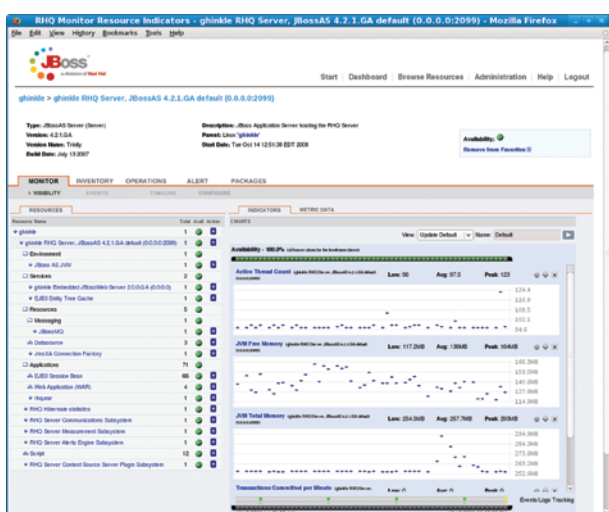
RHQ Monitor Resource Indicators - ghinkle RHQ Server, JBossAS 4.2.1.GA default (0.0.0.0:2099) - Mozilla Firefox

File Edit View History Bookmarks Tools Help

JBoss
a division of Red Hat

Start | Dashboard | Browse Resources | Administration | Help | Logout

ghinkle > ghinkle RHQ Server, JBossAS 4.2.1.GA default (0.0.0.0:2099)

Type: JBossAS Server (Server)
Version: 4.2.1.GA
Version Name: Trinity
Build Date: July 13 2007

Description: JBoss Application Server hosting the RHQ Server
Parent: Linux (ghinkle)
Start Date: Tue Oct 14 12:51:38 EDT 2008

Availability:
Remove from Favorites

MONITOR INVENTORY OPERATIONS ALERT PACKAGES
> VISIBILITY EVENTS TIMELINE CONFIGURE

RESOURCES

| Resource Name | Total | Avail | Action |
|---|---|---|---|
| ghinkle | 1 | | |
| ghinkle RHQ Server, JBossAS 4.2.1.GA default (0.0.0.0:2099) | 1 | | |
| Environment | 1 | | |
| JBoss AS JVM | 1 | | |
| Services | 2 | | |
| ghinkle Embedded JBossWeb Server 2.0.0.GA (0.0.0.0) | 1 | | |
| EJB3 Entity Tree Cache | 1 | | |
| Resources | 5 | | |
| Messaging | 1 | | |
| JBossMQ | 1 | | |
| Datasource | 3 | | |
| JmsXA Connection Factory | 1 | | |
| Applications | 71 | | |
| EJB3 Session Bean | 66 | | |
| Web Application (WAR) | 4 | | |
| rhq.ear | 1 | | |
| RHQ Hibernate statistics | 1 | | |
| RHQ Server Communications Subsystem | 1 | | |
| RHQ Server Measurement Subsystem | 1 | | |
| RHQ Server Alerts Engine Subsystem | 1 | | |
| Script | 12 | | |
| RHQ Server Content Source Server Plugin Subsystem | 1 | | |

INDICATORS METRIC DATA

CHARTS

View: Update Default Name: Default

Availability - 100.0%

Active Thread Count Low: 98 Avg: 97.5 Peak: 123
124.4
114.9
105.5
96.0
86.5

JVM Free Memory Low: 117.2MB Avg: 130MB Peak: 164MB
168.3MB
154.9MB
141.6MB
127.8MB
114.3MB

JVM Total Memory Low: 254.5MB Avg: 257.7MB Peak: 293MB
294.3MB
284.3MB
273.9MB
263.4MB
252.8MB

Transactions Committed per Minute Low: 0 Avg: 0 Peak: 0

Events/Logs Tracking